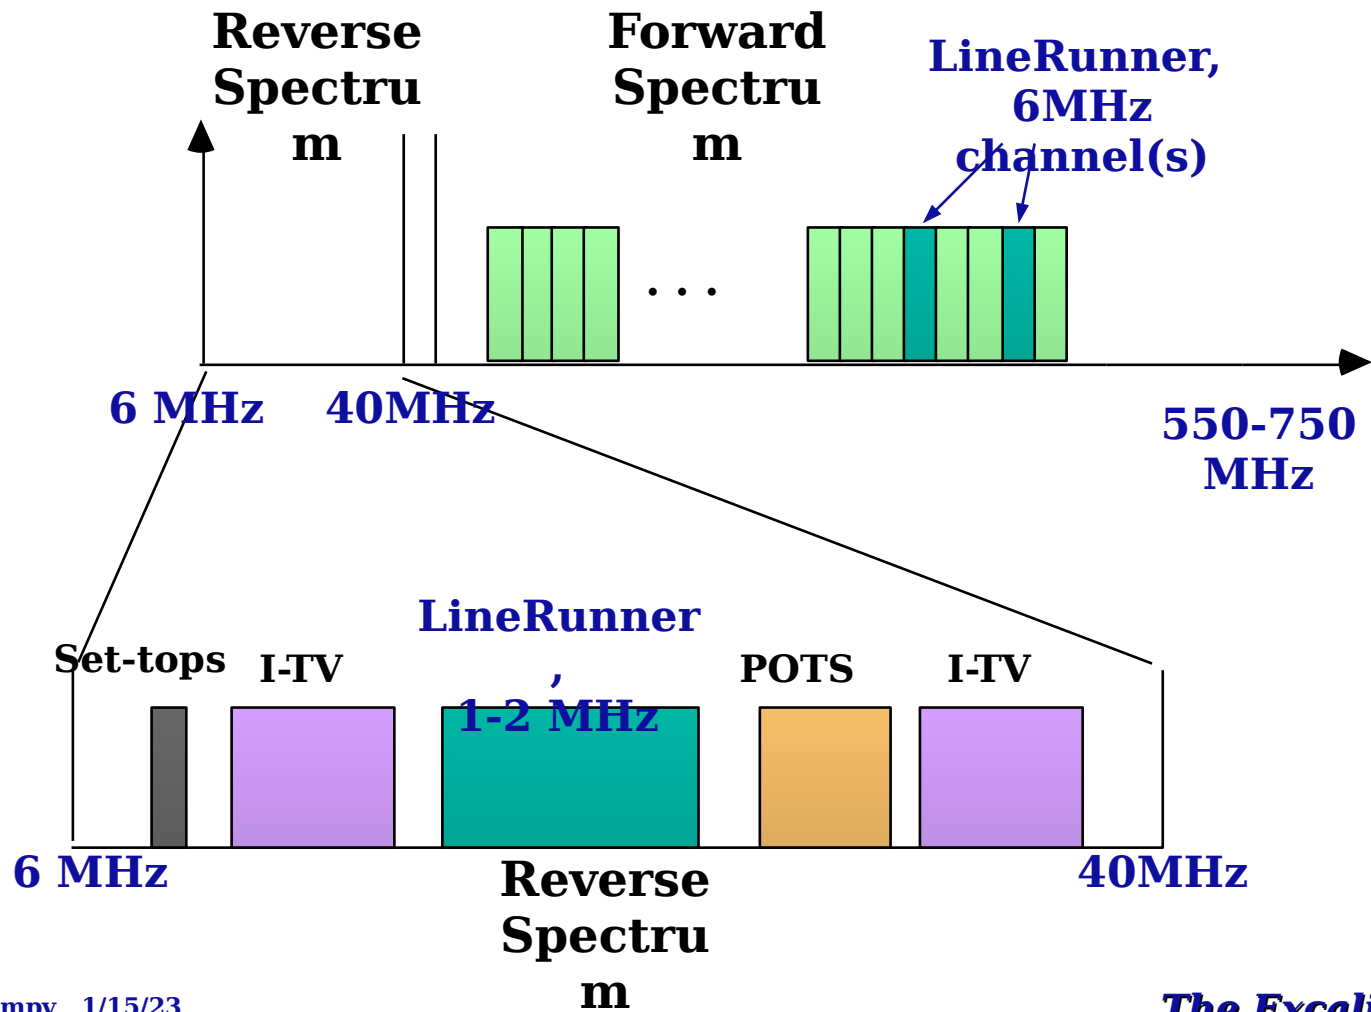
Reverse Spectru m

Forward Spectru m

LineRunner, 6MHz channel(s)

. . .

6 MHz

40MHz

550-750 MHz

Set-tops

I-TV

LineRunner , 1-2 MHz

POTS

I-TV

6 MHz

40MHz

Reverse Spectru m

mpy 1/15/23

The Excal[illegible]